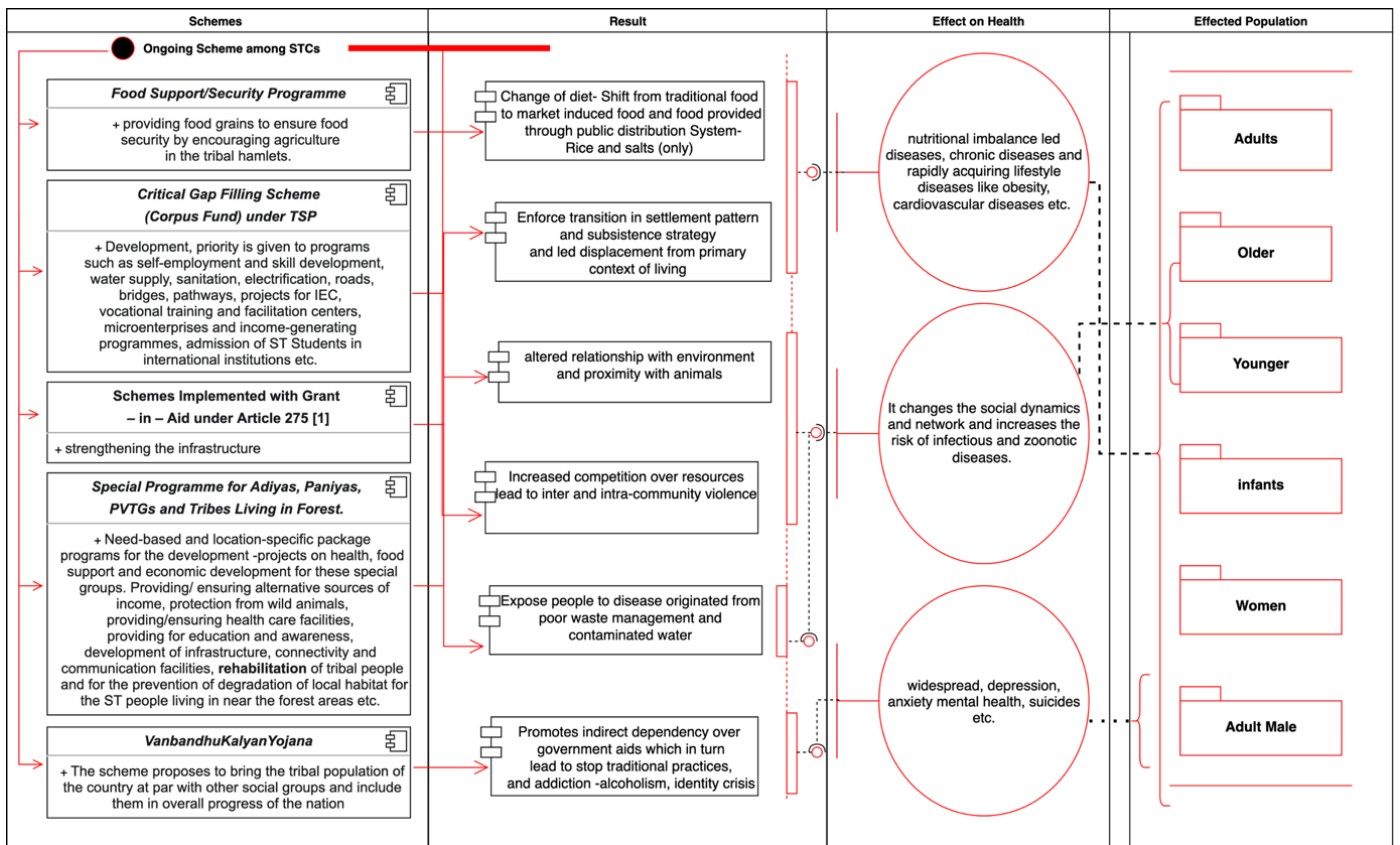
Schemes

Result

Effect on Health

Effected Population

Ongoing Scheme among STCs

Food Support/Security Programme

+ providing food grains to ensure food security by encouraging agriculture in the tribal hamlets.

Critical Gap Filling Scheme (Corpus Fund) under TSP

+ Development, priority is given to programs such as self-employment and skill development, water supply, sanitation, electrification, roads, bridges, pathways, projects for IEC, vocational training and facilitation centers, microenterprises and income-generating programmes, admission of ST Students in international institutions etc.

Schemes Implemented with Grant – in – Aid under Article 275 [1]

+ strengthening the infrastructure

Special Programme for Adiyas, Paniyas, PVTGs and Tribes Living in Forest.

+ Need-based and location-specific package programs for the development -projects on health, food support and economic development for these special groups. Providing/ ensuring alternative sources of income, protection from wild animals, providing/ensuring health care facilities, providing for education and awareness, development of infrastructure, connectivity and communication facilities, rehabilitation of tribal people and for the prevention of degradation of local habitat for the ST people living in near the forest areas etc.

VanbandhuKalyanYojana

+ The scheme proposes to bring the tribal population of the country at par with other social groups and include them in overall progress of the nation

Change of diet- Shift from traditional food to market induced food and food provided through public distribution System- Rice and salts (only)

Enforce transition in settlement pattern and subsistence strategy and led displacement from primary context of living

altered relationship with environment and proximity with animals

Increased competition over resources lead to inter and intra-community violence

Expose people to disease originated from poor waste management and contaminated water

Promotes indirect dependency over government aids which in turn lead to stop traditional practices, and addiction -alcoholism, identity crisis

nutritional imbalance led diseases, chronic diseases and rapidly acquiring lifestyle diseases like obesity, cardiovascular diseases etc.

It changes the social dynamics and network and increases the risk of infectious and zoonotic diseases.

widespread, depression, anxiety mental health, suicides etc.

Adults

Older

Younger

infants

Women

Adult Male